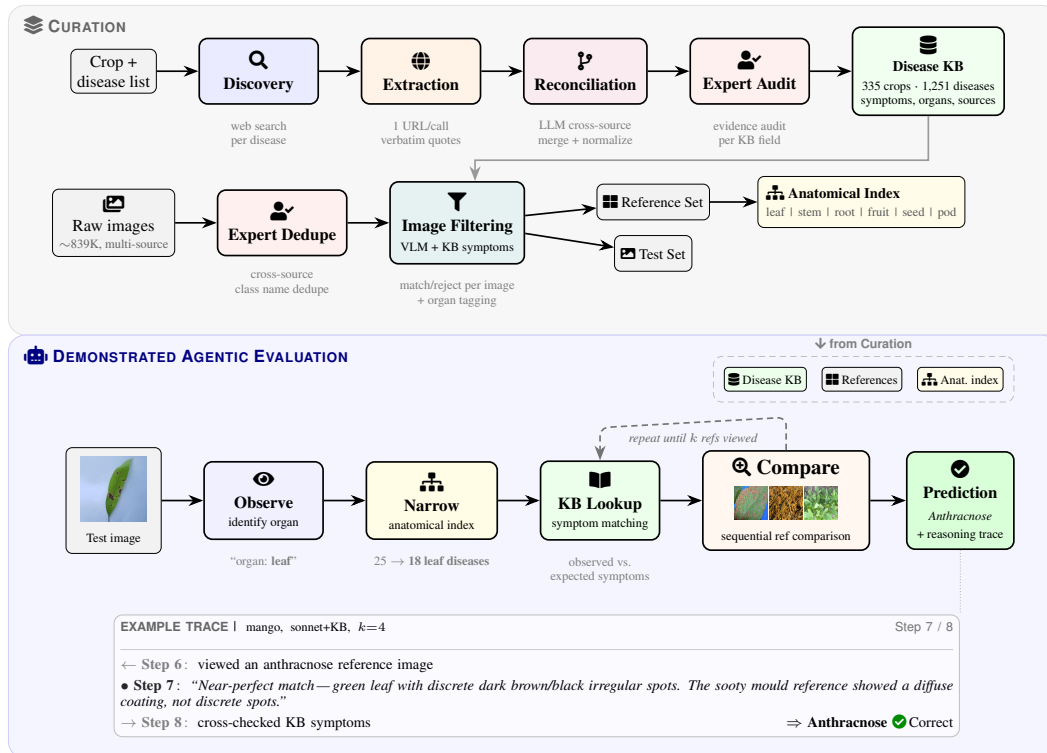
CURATION

Crop + disease list

Discovery
web search per disease

Extraction
1 URL/call verbatim quotes

Reconciliation
LLM cross-source merge + normalize

Expert Audit
evidence audit per KB field

Disease KB
335 crops · 1,251 diseases symptoms, organs, sources

Raw images
$\sim$839K, multi-source

Expert Dedupe
cross-source class name dedupe

Image Filtering
VLM + KB symptoms
match/reject per image + organ tagging

Reference Set

Test Set

Anatomical Index
leaf | stem | root | fruit | seed | pod

DEMONSTRATED AGENTIC EVALUATION

from Curation

Disease KB
References
Anat. index

repeat until $k$ refs viewed

Test image

Observe
identify organ
"organ: leaf"

Narrow
anatomical index
25 $\rightarrow$ 18 leaf diseases

KB Lookup
symptom matching
observed vs. expected symptoms

Compare
sequential ref comparison

Prediction
Anthracnose
+ reasoning trace

EXAMPLE TRACE | mango, sonnet+KB, $k=4$
Step 7 / 8

$\leftarrow$ Step 6: viewed an anthracnose reference image

• Step 7: "Near-perfect match — green leaf with discrete dark brown/black irregular spots. The sooty mould reference showed a diffuse coating, not discrete spots."

$\rightarrow$ Step 8: cross-checked KB symptoms

$\Rightarrow$ Anthracnose Correct